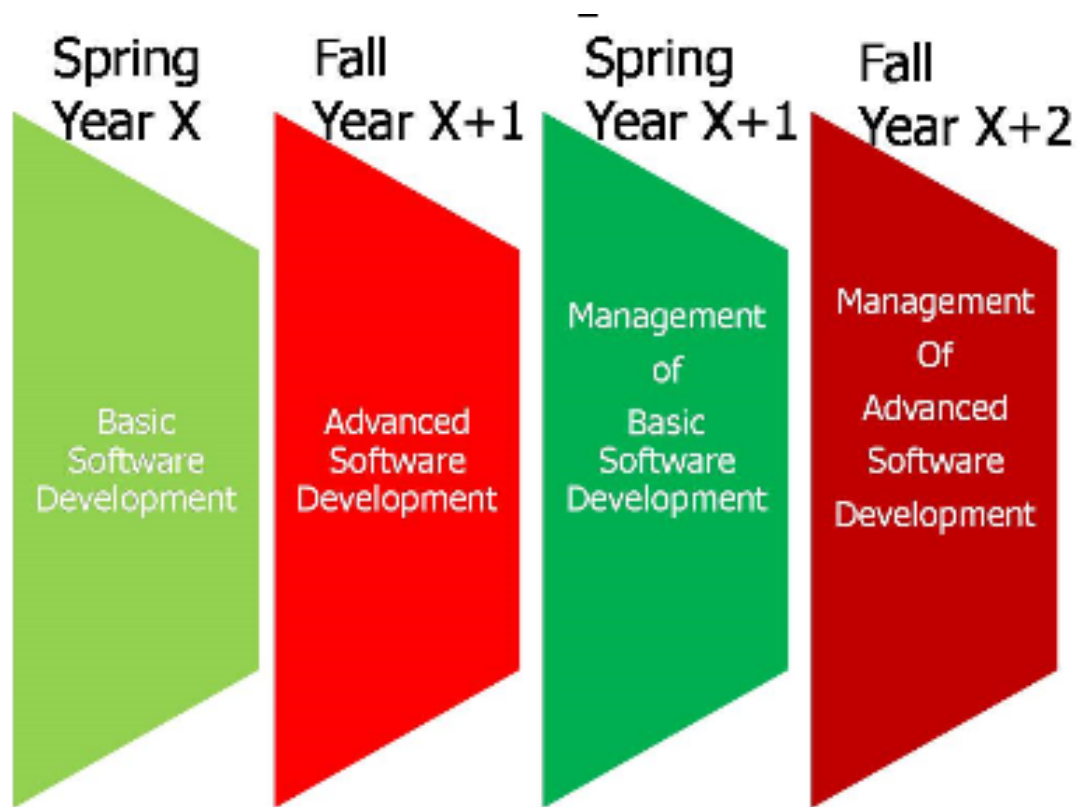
Spring
Year X

Fall
Year X+1

Spring
Year X+1

Fall
Year X+2

Basic
Software
Development

Advanced
Software
Development

Management
of
Basic
Software
Development

Management
Of
Advanced
Software
Development